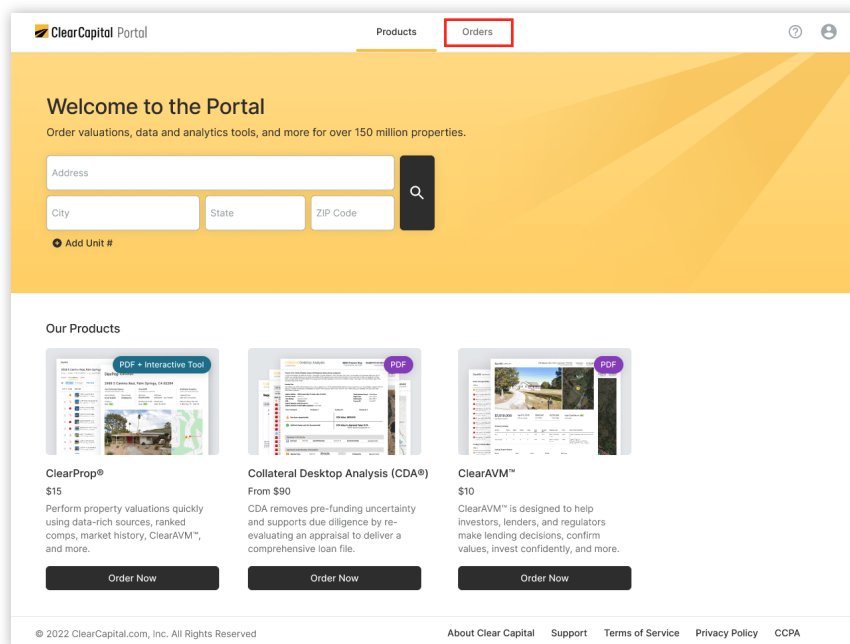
ClearCapital Portal

Products Orders

Welcome to the Portal

Order valuations, data and analytics tools, and more for over 150 million properties.

Address

City State ZIP Code

Add Unit #

Our Products

PDF + Interactive Tool

ClearProp®

$15

Perform property valuations quickly using data-rich sources, ranked comps, market history, ClearAVM™, and more.

Order Now

PDF

Collateral Desktop Analysis (CDA®)

From $90

CDA removes pre-funding uncertainty and supports due diligence by re-evaluating an appraisal to deliver a comprehensive loan file.

Order Now

PDF

ClearAVM™

$10

ClearAVM™ is designed to help investors, lenders, and regulators make lending decisions, confirm values, invest confidently, and more.

Order Now

© 2022 ClearCapital.com, Inc. All Rights Reserved

About Clear Capital Support Terms of Service Privacy Policy CCPA